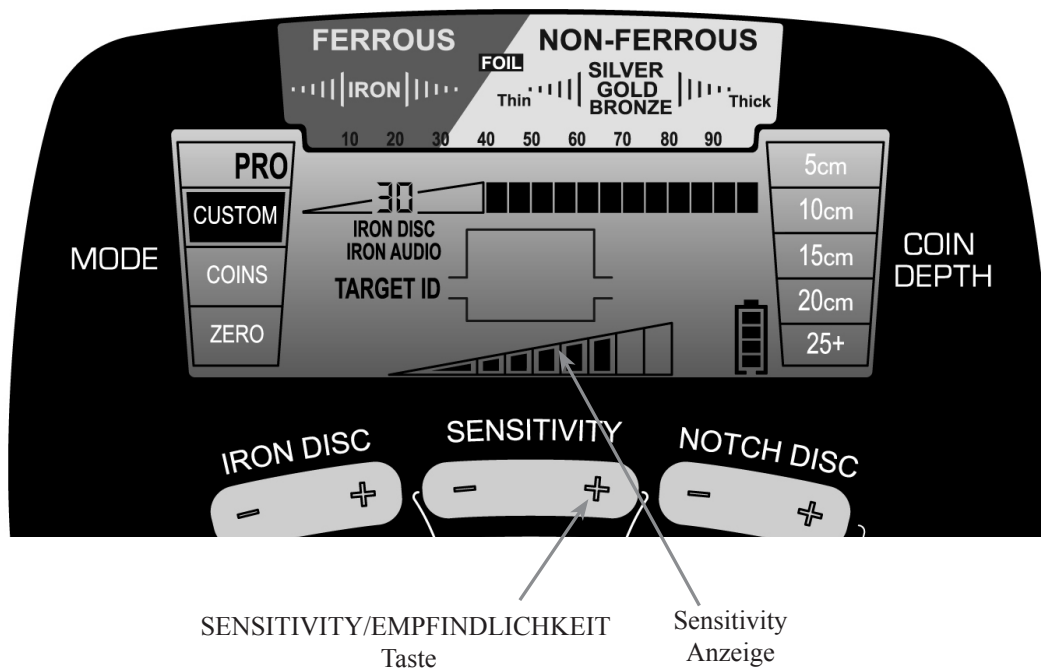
FERROUS
NON-FERROUS
FOIL
IRON
Thin
SILVER
GOLD
BRONZE
Thick
10 20 30 40 50 60 70 80 90

PRO
CUSTOM
COINS
ZERO
MODE

30
IRON DISC
IRON AUDIO
TARGET ID

5cm
10cm
15cm
20cm
25+
COIN DEPTH

IRON DISC
− +
SENSITIVITY
− +
NOTCH DISC
− +

SENSITIVITY/EMPFINDLICHKEIT Taste

Sensitivity Anzeige